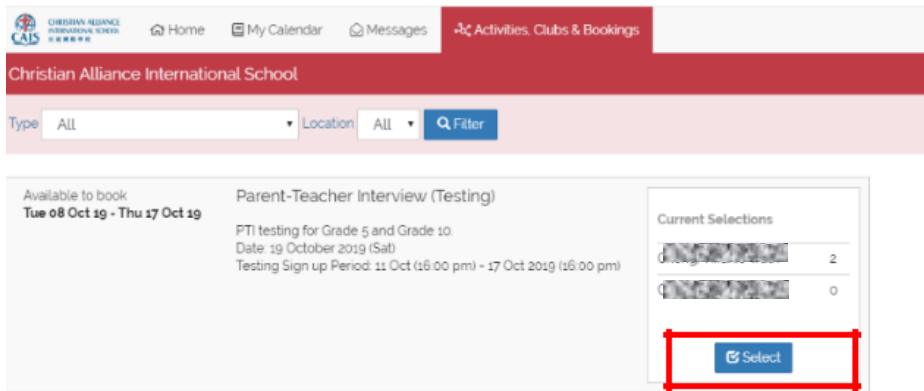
CAIS CHRISTIAN ALLIANCE INTERNATIONAL SCHOOL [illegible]

Home
My Calendar
Messages
Activities, Clubs & Bookings

Christian Alliance International School

Type All
Location All
Filter

Available to book
Tue 08 Oct 19 - Thu 17 Oct 19

Parent-Teacher Interview (Testing)

PTI testing for Grade 5 and Grade 10.
Date: 19 October 2019 (Sat)
Testing Sign up Period: 11 Oct (16:00 pm) - 17 Oct 2019 (16:00 pm)

Current Selections

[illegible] 2
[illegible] 0

Select